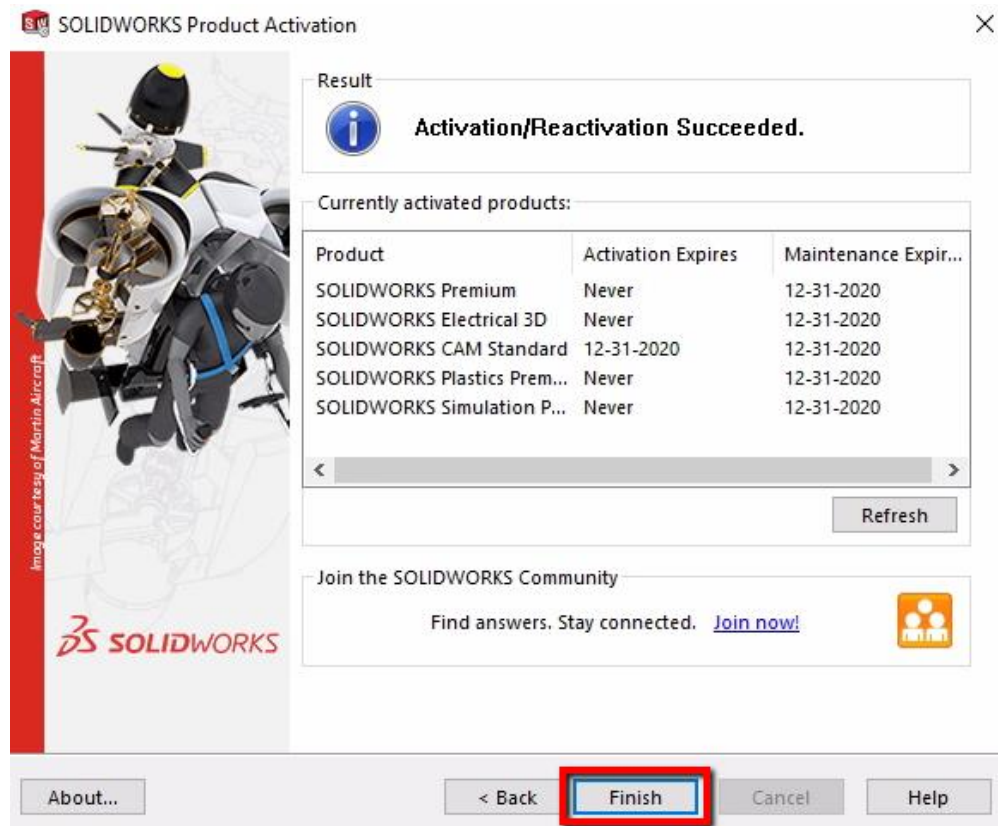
SOLIDWORKS Product Activation

×

Image courtesy of Martin Aircraft

SOLIDWORKS

Result

Activation/Reactivation Succeeded.

Currently activated products:

| Product | Activation Expires | Maintenance Expir... |
|---|---|---|
| SOLIDWORKS Premium | Never | 12-31-2020 |
| SOLIDWORKS Electrical 3D | Never | 12-31-2020 |
| SOLIDWORKS CAM Standard | 12-31-2020 | 12-31-2020 |
| SOLIDWORKS Plastics Prem... | Never | 12-31-2020 |
| SOLIDWORKS Simulation P... | Never | 12-31-2020 |

<

>

Refresh

Join the SOLIDWORKS Community

Find answers. Stay connected. Join now!

About...

< Back

Finish

Cancel

Help